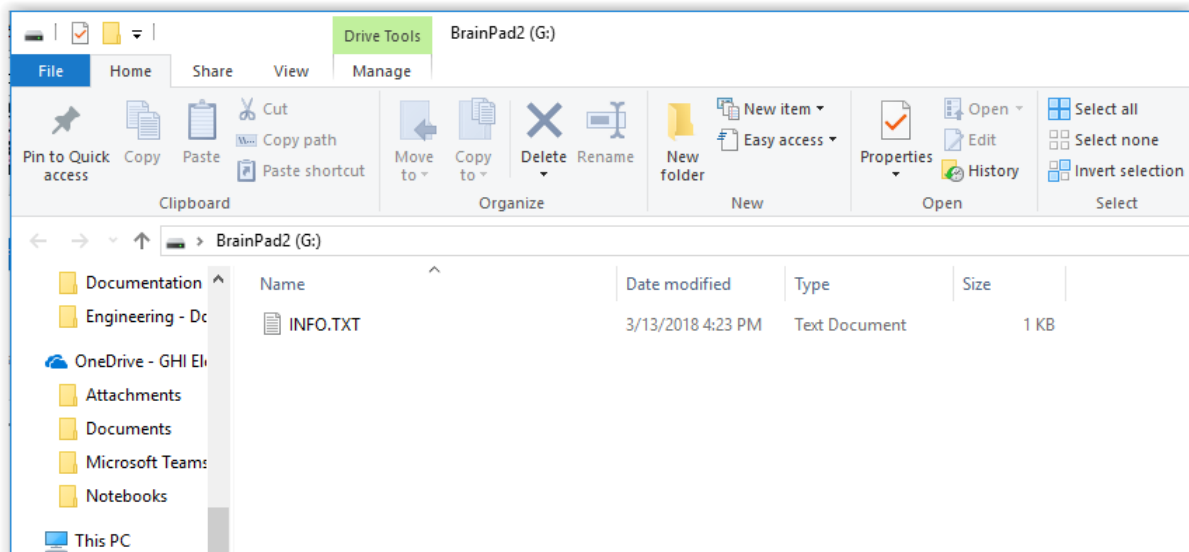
Drive Tools
BrainPad2 (G:)

File
Home
Share
View
Manage

Pin to Quick access
Copy
Paste
Cut
Copy path
Paste shortcut
Clipboard

Move to
Copy to
Delete
Rename
Organize

New folder
New item
Easy access
New

Properties
Open
Edit
History
Open

Select all
Select none
Invert selection
Select

BrainPad2 (G:)

Documentation
Engineering - Do
OneDrive - GHI Ele
Attachments
Documents
Microsoft Teams
Notebooks
This PC

| Name | Date modified | Type | Size |
|---|---|---|---|
| INFO.TXT | 3/13/2018 4:23 PM | Text Document | 1 KB |